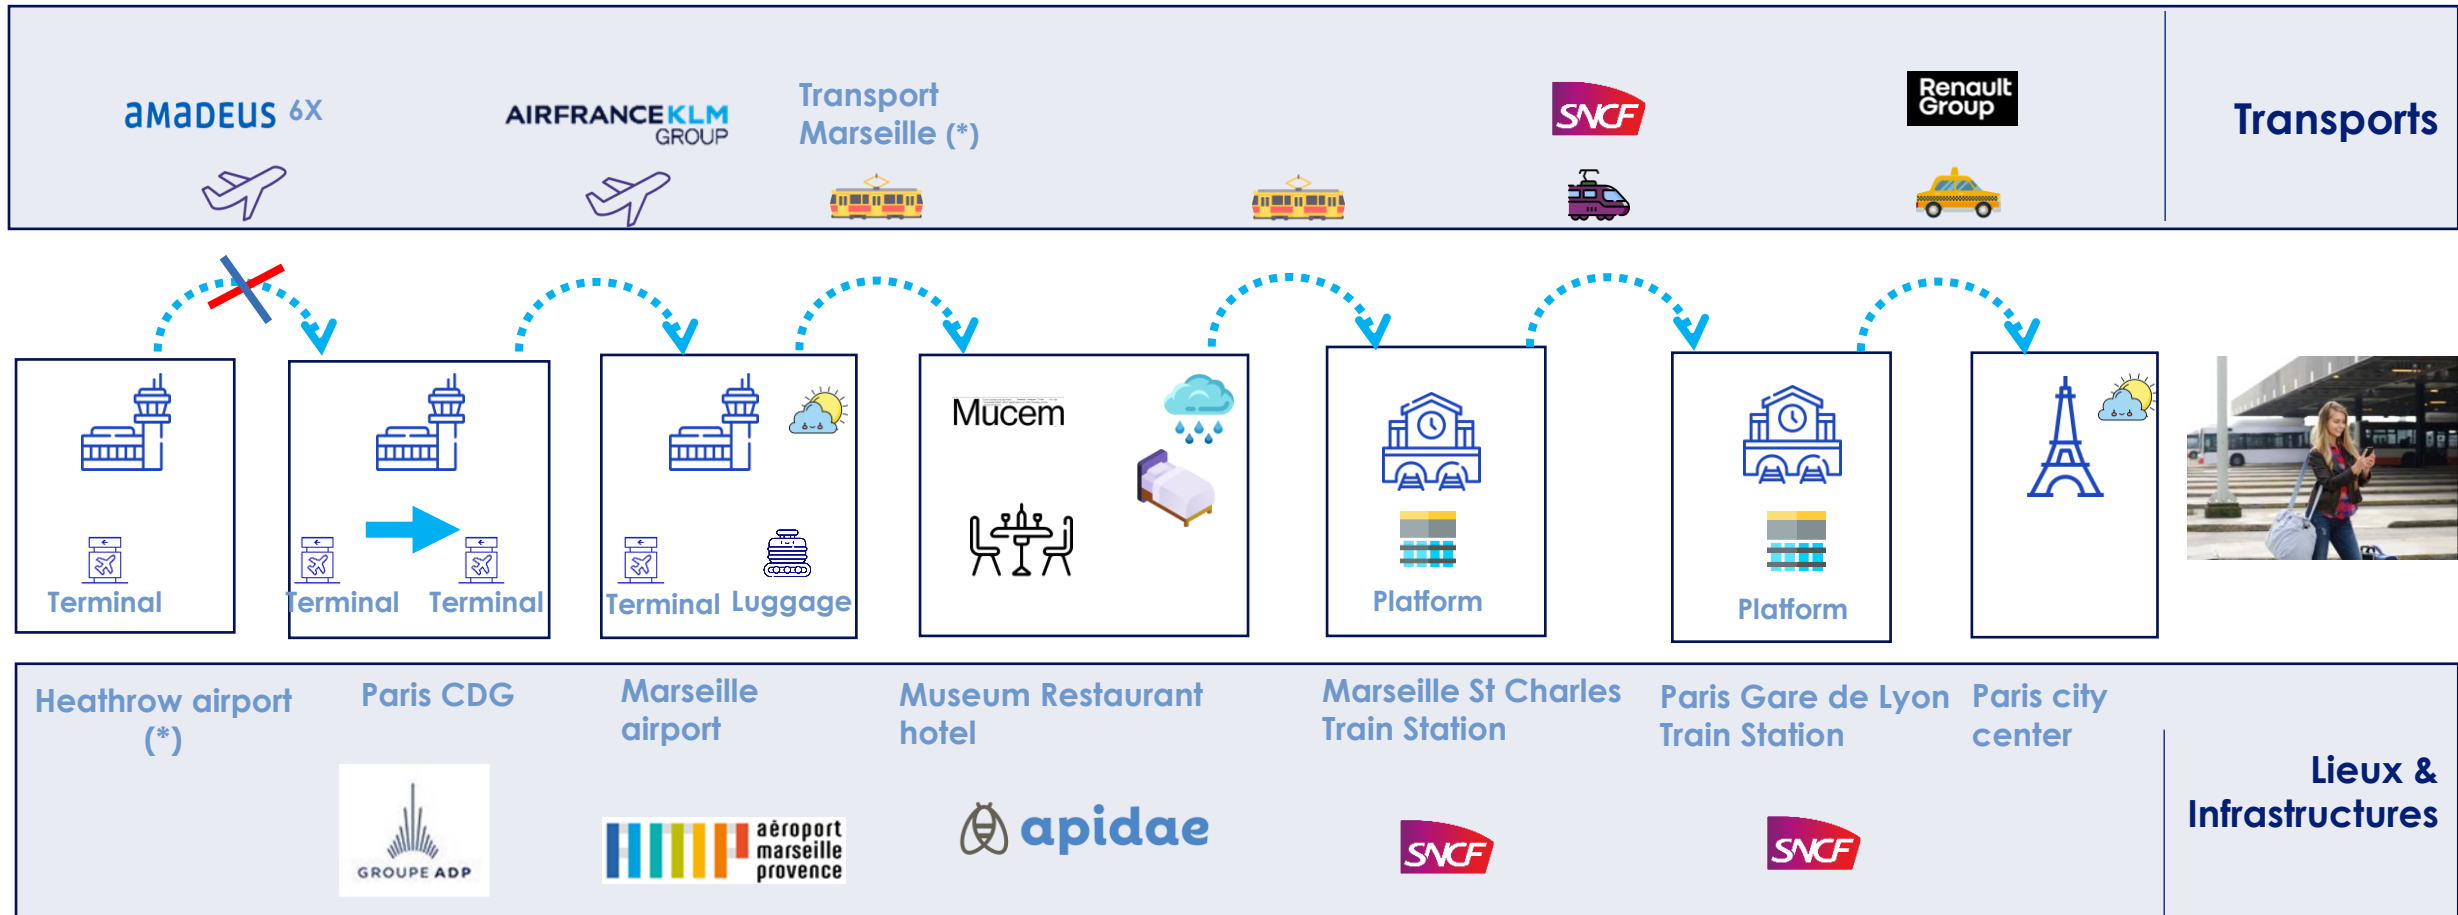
amadeus 6X

AIRFRANCEKLM GROUP

Transport Marseille (*)

SNCF

Renault Group

Transports

Terminal

Terminal Terminal

Terminal Luggage

Mucem

Platform

Platform

Heathrow airport (*)

Paris CDG

Marseille airport

Museum Restaurant hotel

Marseille St Charles Train Station

Paris Gare de Lyon Train Station

Paris city center

Lieux & Infrastructures

GROUPE ADP

aéroport marseille provence

apidae

SNCF

SNCF